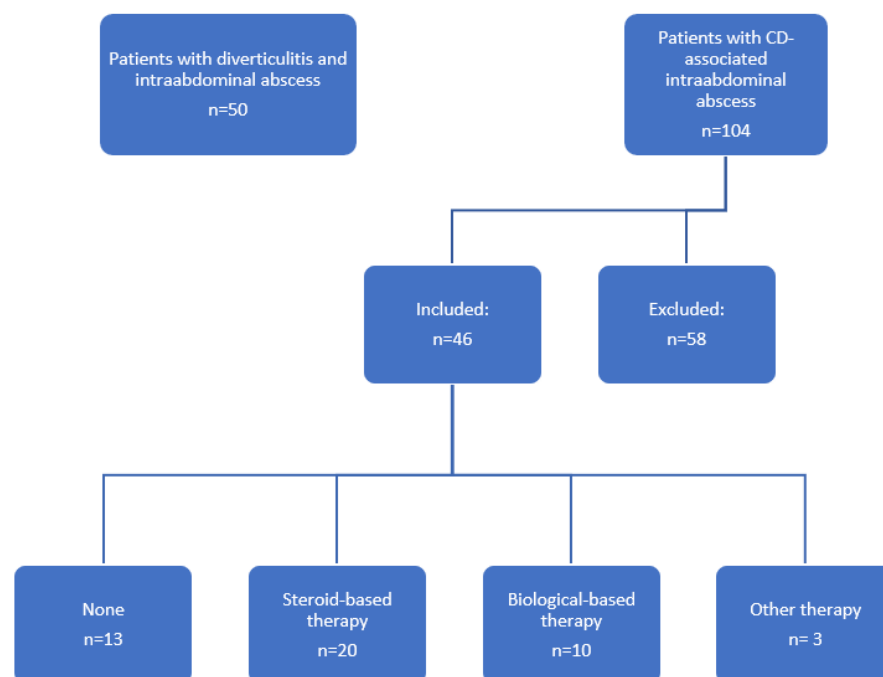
Patients with diverticulitis and intraabdominal abscess
n=50

Patients with CD-associated intraabdominal abscess
n=104

Included:
n=46

Excluded:
n=58

None
n=13

Steroid-based therapy
n=20

Biological-based therapy
n=10

Other therapy
n= 3